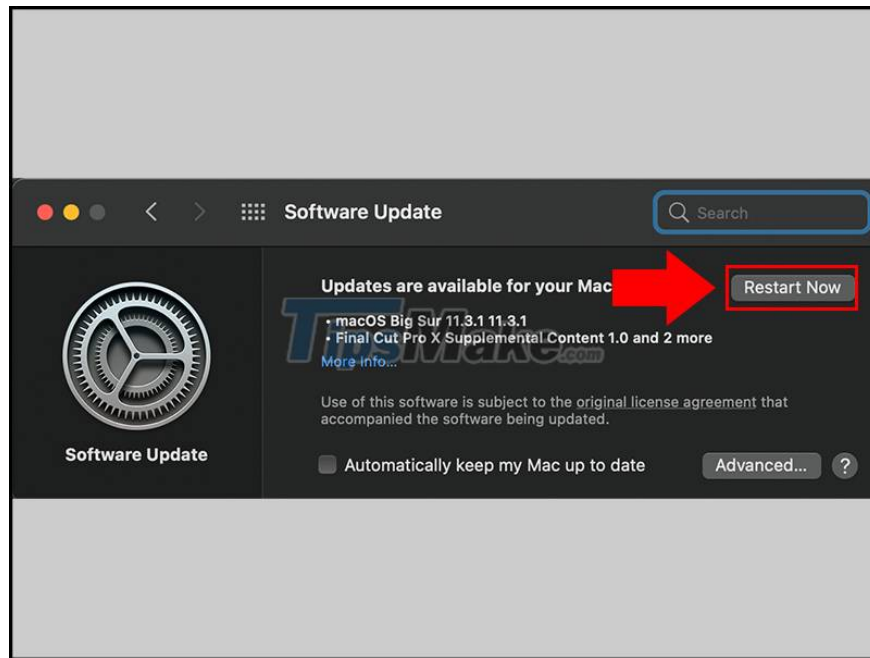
Software Update

Search

Updates are available for your Mac

Restart Now

• macOS Big Sur 11.3.1 11.3.1
• Final Cut Pro X Supplemental Content 1.0 and 2 more
More Info...

TipsMake.com

Use of this software is subject to the original license agreement that accompanied the software being updated.

Software Update

Automatically keep my Mac up to date

Advanced...

?